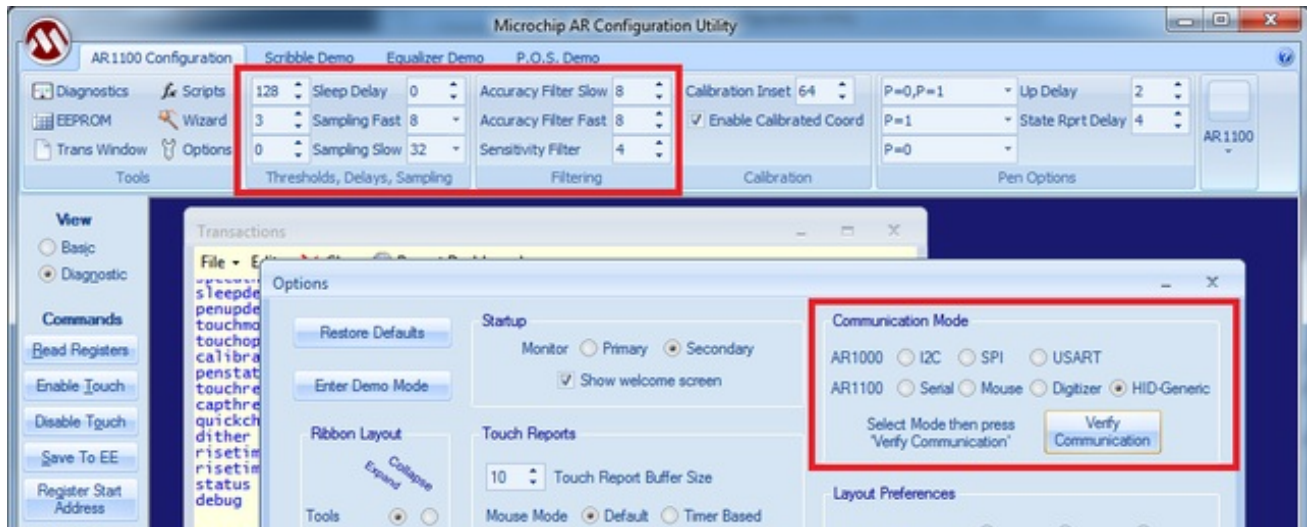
Microchip AR Configuration Utility

AR1100 Configuration Scribble Demo Equalizer Demo P.O.S. Demo

Diagnostics Scripts
EEPROM Wizard
Trans Window Options
Tools

128 Sleep Delay 0
3 Sampling Fast 8
0 Sampling Slow 32
Thresholds, Delays, Sampling

Accuracy Filter Slow 8
Accuracy Filter Fast 8
Sensitivity Filter 4
Filtering

Calibration Inset 64
Enable Calibrated Coord
Calibration

P=0,P=1 Up Delay 2
P=1 State Rprt Delay 4
P=0
Pen Options

AR1100

View
Basic
Diagnostic

Commands
Read Registers
Enable Touch
Disable Touch
Save To EE
Register Start Address

Transactions
File Edit
sleepde
penupde
touchmo
touchop
calibra
penstat
touchre
capthre
quickch
dither
risetim
risetim
status
debug

Options

Restore Defaults

Enter Demo Mode

Ribbon Layout
Expand Collapse
Tools

Startup
Monitor Primary Secondary
Show welcome screen

Touch Reports
10 Touch Report Buffer Size
Mouse Mode Default Timer Based

Communication Mode
AR1000 I2C SPI USART
AR1100 Serial Mouse Digitizer HID-Generic
Select Mode then press 'Verify Communication'
Verify Communication

Layout Preferences